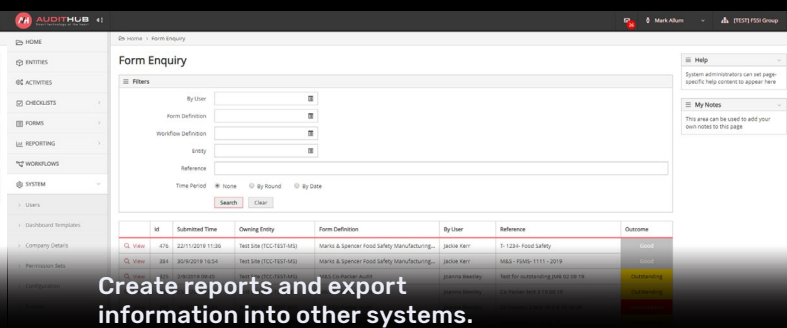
AUDITHUB
Smart technology at the heart

26  Mark Allum  [TEST] FSSI Group

HOME
ENTITIES
ACTIVITIES
CHECKLISTS
FORMS
REPORTING
WORKFLOWS
SYSTEM
Users
Dashboard Templates
Company Details
Permission Sets
Configuration

Home > Form Enquiry

Form Enquiry

Filters

By User
Form Definition
Workflow Definition
Entity
Reference
Time Period  None  By Round  By Date

Search  Clear

| | Id | Submitted Time | Owning Entity | Form Definition | By User | Reference | Outcome |
|---|---|---|---|---|---|---|---|
| View | 476 | 22/11/2019 11:26 | Test Site (TCC-TEST-MS) | Marks & Spencer Food Safety Manufacturing... | Jackie Kerr | T- 1234- Food Safety | Good |
| View | 384 | 30/9/2019 16:54 | Test Site (TCC-TEST-MS) | Marks & Spencer Food Safety Manufacturing... | Jackie Kerr | M&S - FSMS- 1111 - 2019 | Good |
| View | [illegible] | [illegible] | Test Site (TCC-TEST-MS) | M&S Co-Packer Audit | Joanna Beasley | Test for outstanding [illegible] | Outstanding |
| | | | | | Joanna Beasley | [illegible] | Outstanding |
| | | | | | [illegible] | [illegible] | |

Help
System administrators can set page-specific help content to appear here

My Notes
This area can be used to add your own notes to this page

Create reports and export information into other systems.